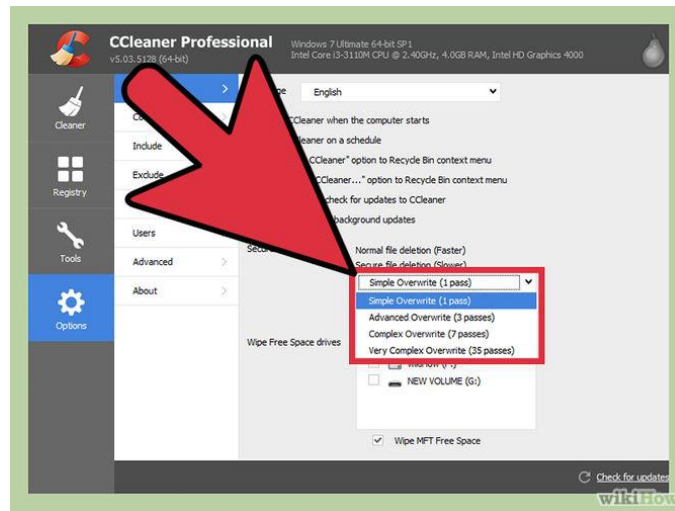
CCleaner Professional
v5.03.5128 (64-bit)
Windows 7 Ultimate 64-bit SP1
Intel Core i3-3110M CPU @ 2.40GHz, 4.0GB RAM, Intel HD Graphics 4000

Cleaner
Registry
Tools
Options

Co
Include
Exclude
Users
Advanced
About

ge English

CCleaner when the computer starts
leaner on a schedule
CCleaner" option to Recycle Bin context menu
CCleaner..." option to Recycle Bin context menu
check for updates to CCleaner
background updates

Secu
Normal file deletion (Faster)
Secure file deletion (Slower)

Simple Overwrite (1 pass)
Simple Overwrite (1 pass)
Advanced Overwrite (3 passes)
Complex Overwrite (7 passes)
Very Complex Overwrite (35 passes)

Wipe Free Space drives
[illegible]
NEW VOLUME (G:)

Wipe MFT Free Space

Check for updates

wikiHow